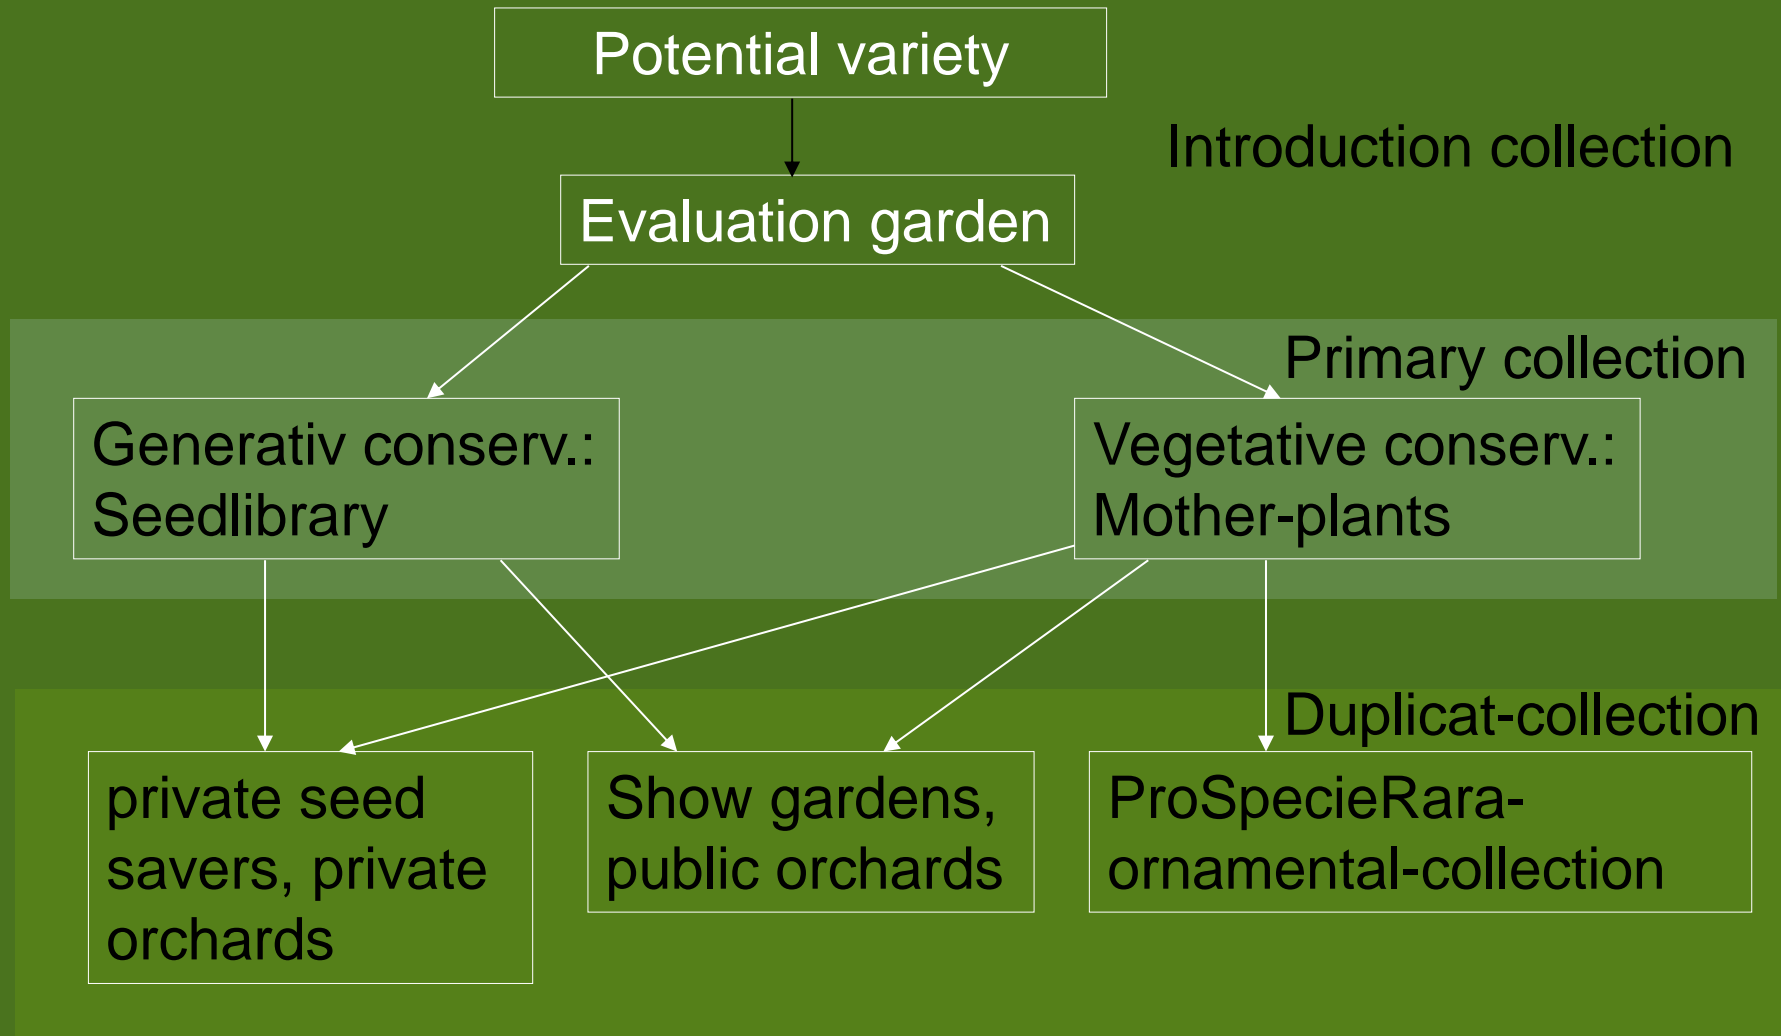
Potential variety

Introduction collection

Evaluation garden

Primary collection

Generativ conserv.: Seedlibrary

Vegetative conserv.: Mother-plants

Duplicat-collection

private seed savers, private orchards

Show gardens, public orchards

ProSpecieRara-ornamental-collection